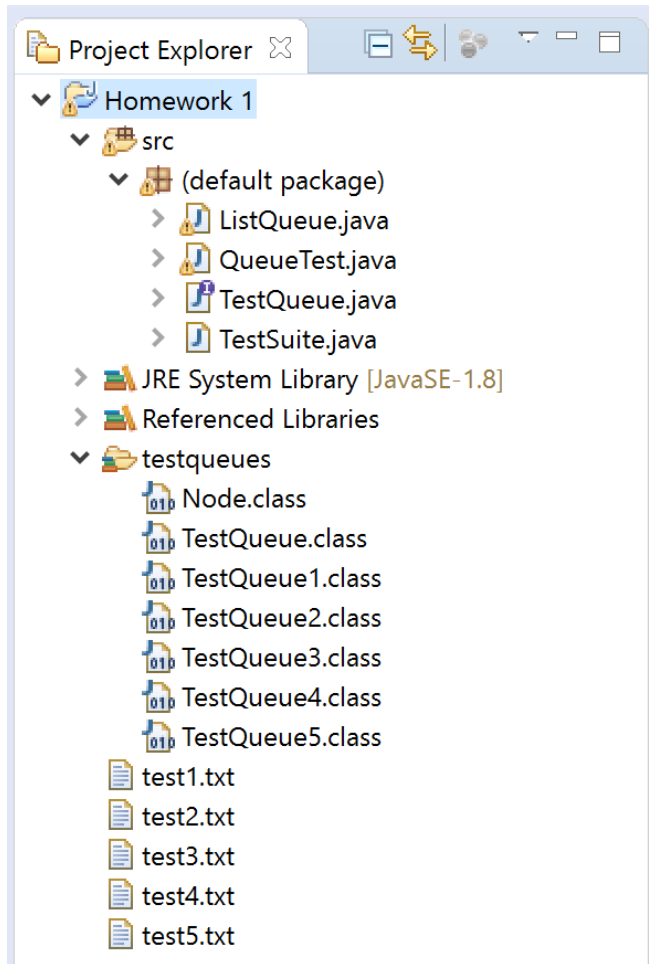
Project Explorer

Homework 1
src
(default package)
ListQueue.java
QueueTest.java
TestQueue.java
TestSuite.java
JRE System Library [JavaSE-1.8]
Referenced Libraries
testqueues
Node.class
TestQueue.class
TestQueue1.class
TestQueue2.class
TestQueue3.class
TestQueue4.class
TestQueue5.class
test1.txt
test2.txt
test3.txt
test4.txt
test5.txt